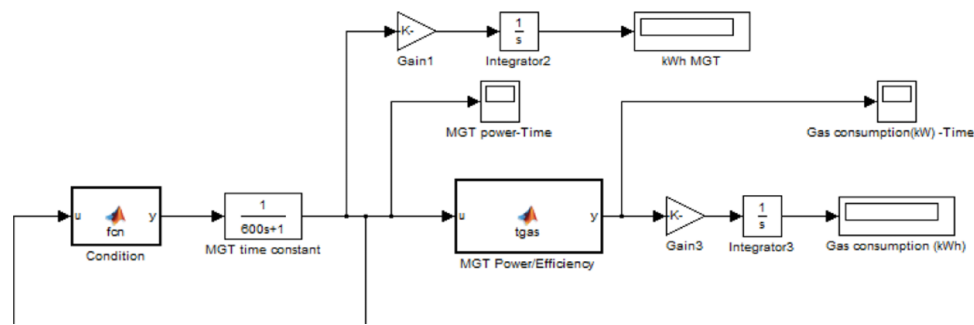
-K-

Gain1

$\frac{1}{s}$

Integrator2

kWh MGT

MGT power-Time

Gas consumption(kW) -Time

u

fcn

y

Condition

$\frac{1}{600s+1}$

MGT time constant

u

tgas

y

MGT Power/Efficiency

-K-

Gain3

$\frac{1}{s}$

Integrator3

Gas consumption (kWh)